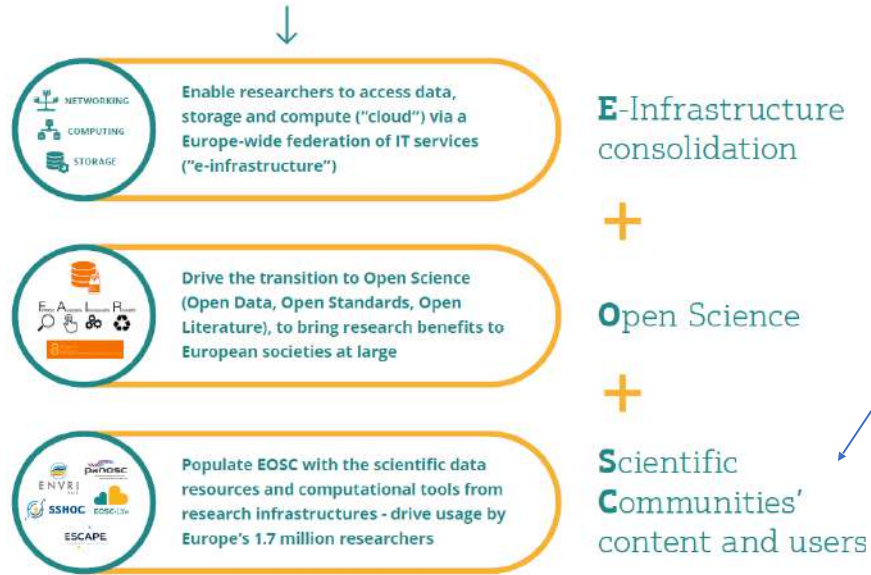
NETWORKING
COMPUTING
STORAGE

Enable researchers to access data, storage and compute ("cloud") via a Europe-wide federation of IT services ("e-infrastructure")

E-Infrastructure consolidation

+

Findable Accessible Interoperable Reusable

Drive the transition to Open Science (Open Data, Open Standards, Open Literature), to bring research benefits to European societies at large

Open Science

+

ENVRI
PaNOSC
SSHOC
EOSC-Life
ESCAPE

Populate EOSC with the scientific data resources and computational tools from research infrastructures - drive usage by Europe's 1.7 million researchers

Scientific Communities' content and users